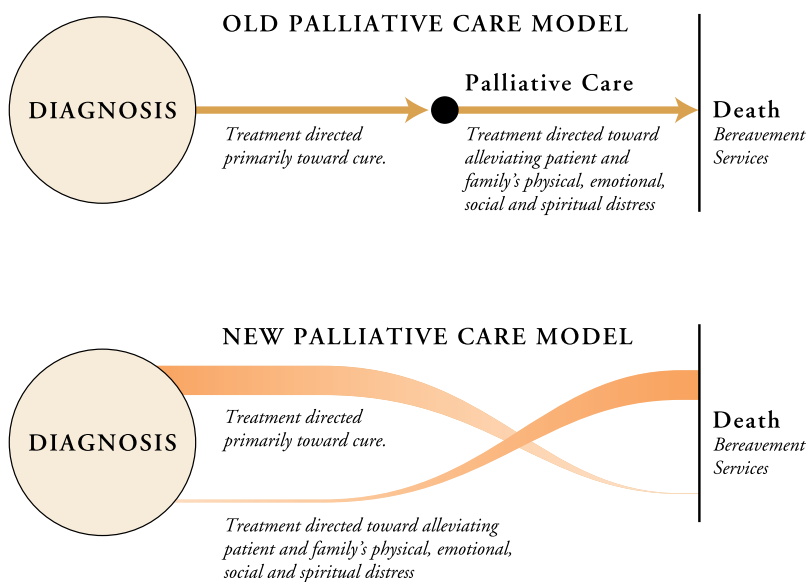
OLD PALLIATIVE CARE MODEL

DIAGNOSIS

Treatment directed primarily toward cure.

Palliative Care

Treatment directed toward alleviating patient and family's physical, emotional, social and spiritual distress

Death
Bereavement Services

NEW PALLIATIVE CARE MODEL

DIAGNOSIS

Treatment directed primarily toward cure.

Treatment directed toward alleviating patient and family's physical, emotional, social and spiritual distress

Death
Bereavement Services